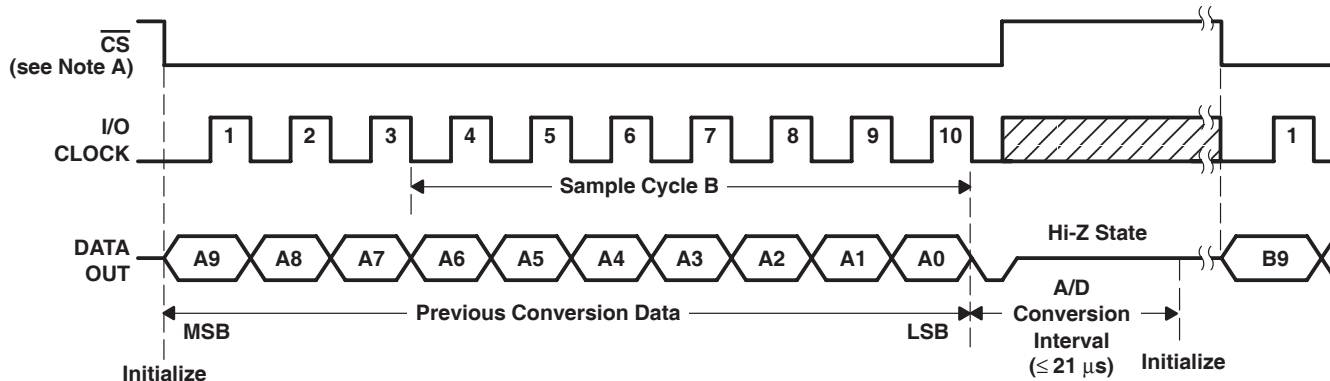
$\overline{CS}$
(see Note A)

I/O
CLOCK

1 2 3 4 5 6 7 8 9 10 1

Sample Cycle B

DATA
OUT

A9 A8 A7 A6 A5 A4 A3 A2 A1 A0

Hi-Z State

B9

Previous Conversion Data

MSB

LSB

A/D
Conversion
Interval
($\leq$ 21 $\mu$s)

Initialize

Initialize